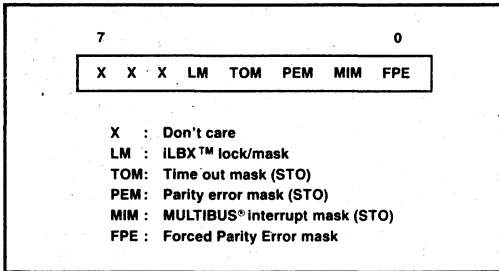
| 7 | | | | | | | 0 |
|---|---|---|---|---|---|---|---|
| X | X | X | LM | TOM | PEM | MIM | FPE |

X : Don't care
LM : iLBX™ lock/mask
TOM: Time out mask (STO)
PEM: Parity error mask (STO)
MIM : MULTIBUS® interrupt mask (STO)
FPE : Forced Parity Error mask